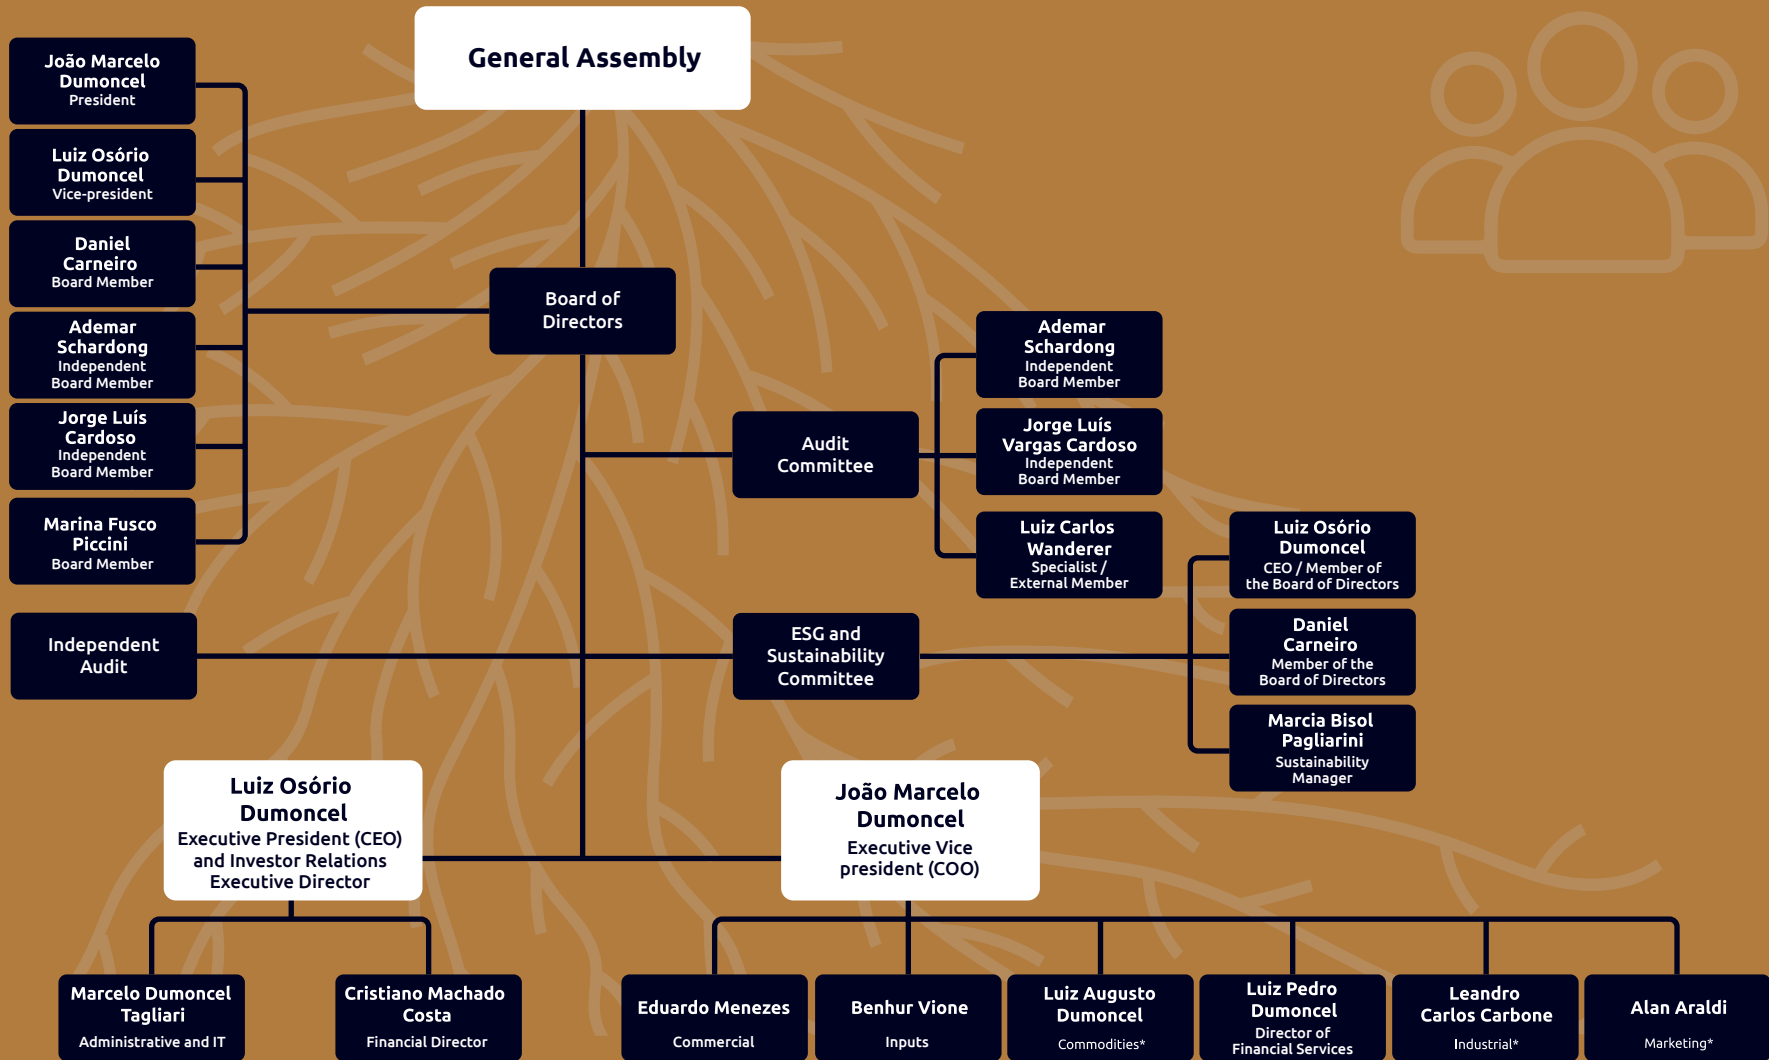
General Assembly

João Marcelo Dumoncel
President

Luiz Osório Dumoncel
Vice-president

Daniel Carneiro
Board Member

Ademar Schardong
Independent Board Member

Jorge Luís Cardoso
Independent Board Member

Marina Fusco Piccini
Board Member

Independent Audit

Board of Directors

Audit Committee

Ademar Schardong
Independent Board Member

Jorge Luís Vargas Cardoso
Independent Board Member

Luiz Carlos Wanderer
Specialist / External Member

ESG and Sustainability Committee

Luiz Osório Dumoncel
CEO / Member of the Board of Directors

Daniel Carneiro
Member of the Board of Directors

Marcia Bisol Pagliarini
Sustainability Manager

Luiz Osório Dumoncel
Executive President (CEO) and Investor Relations Executive Director

João Marcelo Dumoncel
Executive Vice president (COO)

Marcelo Dumoncel Tagliari
Administrative and IT

Cristiano Machado Costa
Financial Director

Eduardo Menezes
Commercial

Benhur Vione
Inputs

Luiz Augusto Dumoncel
Commodities*

Luiz Pedro Dumoncel
Director of Financial Services

Leandro Carlos Carbone
Industrial*

Alan Araldi
Marketing*